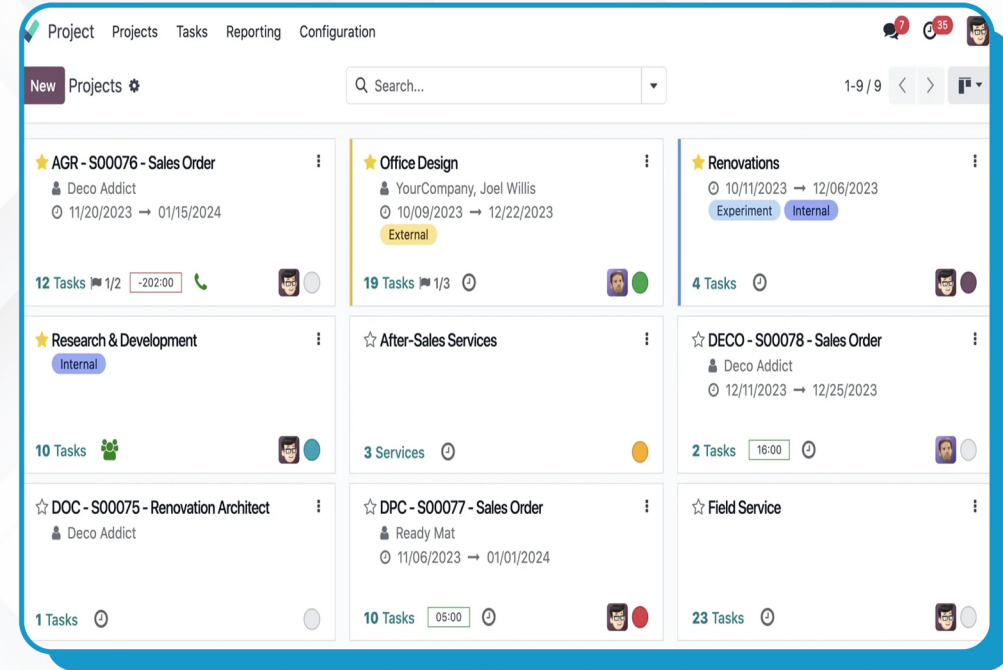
Project Projects Tasks Reporting Configuration 7 35

New Projects

Search...

1-9 / 9

AGR - S00076 - Sales Order
Deco Addict
11/20/2023 → 01/15/2024
12 Tasks 1/2 -202:00

Office Design
YourCompany, Joel Willis
10/09/2023 → 12/22/2023
External
19 Tasks 1/3

Renovations
10/11/2023 → 12/06/2023
Experiment Internal
4 Tasks

Research & Development
Internal
10 Tasks

After-Sales Services
3 Services

DECO - S00078 - Sales Order
Deco Addict
12/11/2023 → 12/25/2023
2 Tasks 16:00

DOC - S00075 - Renovation Architect
Deco Addict
1 Tasks

DPC - S00077 - Sales Order
Ready Mat
11/06/2023 → 01/01/2024
10 Tasks 05:00

Field Service
23 Tasks